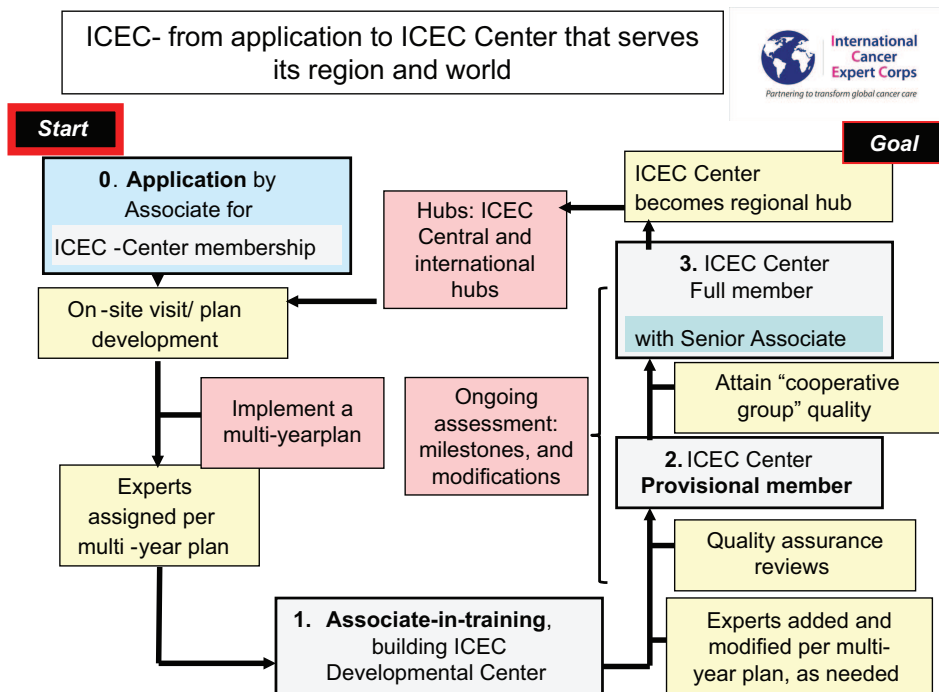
ICEC- from application to ICEC Center that serves its region and world

International Cancer Expert Corps
Partnering to transform global cancer care

Start

Goal

0. Application by Associate for
ICEC -Center membership

On -site visit/ plan development

Implement a multi-yearplan

Experts assigned per multi -year plan

1. Associate-in-training, building ICEC Developmental Center

Hubs: ICEC Central and international hubs

Ongoing assessment: milestones, and modifications

ICEC Center becomes regional hub

3. ICEC Center Full member
with Senior Associate

Attain “cooperative group” quality

2. ICEC Center Provisional member

Quality assurance reviews

Experts added and modified per multi-year plan, as needed